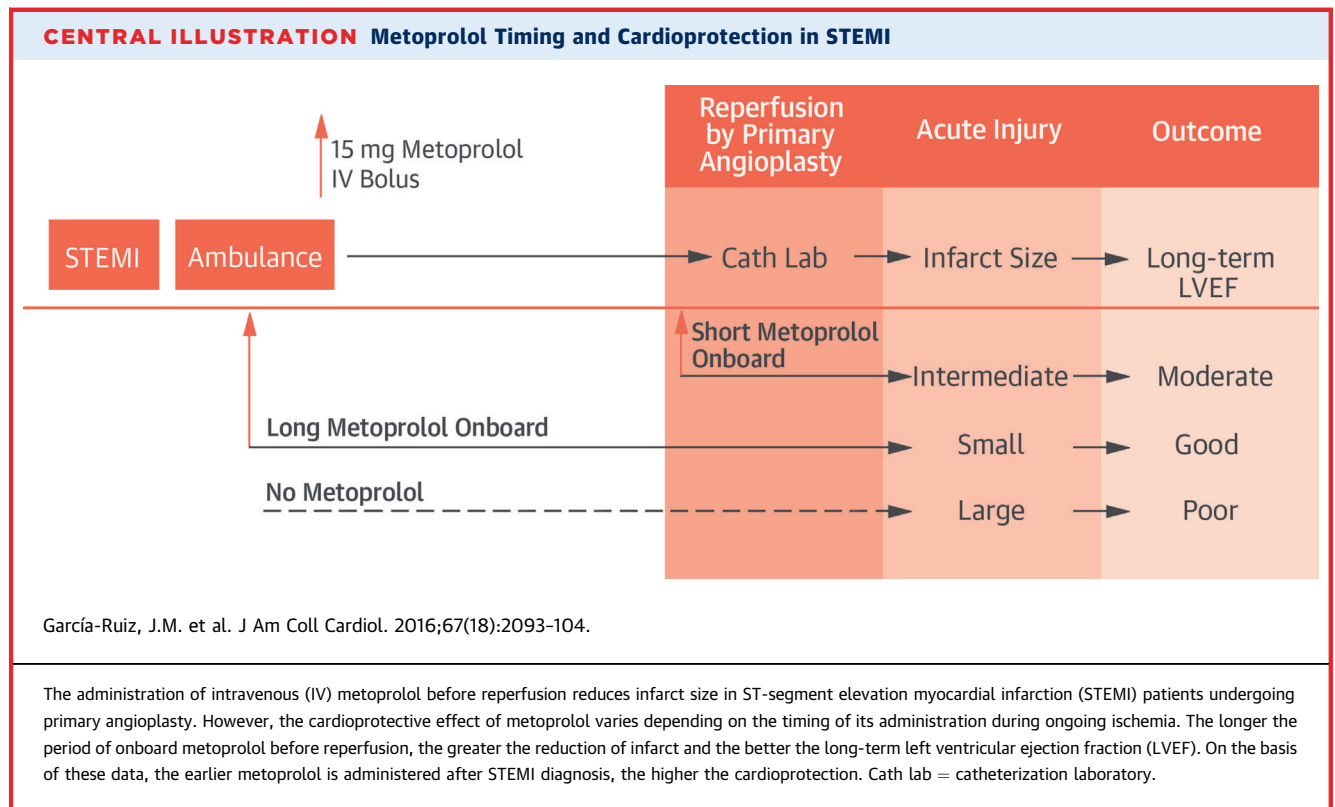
CENTRAL ILLUSTRATION Metoprolol Timing and Cardioprotection in STEMI

15 mg Metoprolol IV Bolus

Reperfusion by Primary Angioplasty

Acute Injury

Outcome

STEMI

Ambulance

Cath Lab

Infarct Size

Long-term LVEF

Short Metoprolol Onboard

Intermediate

Moderate

Long Metoprolol Onboard

Small

Good

No Metoprolol

Large

Poor

García-Ruiz, J.M. et al. J Am Coll Cardiol. 2016;67(18):2093–104.

The administration of intravenous (IV) metoprolol before reperfusion reduces infarct size in ST-segment elevation myocardial infarction (STEMI) patients undergoing primary angioplasty. However, the cardioprotective effect of metoprolol varies depending on the timing of its administration during ongoing ischemia. The longer the period of onboard metoprolol before reperfusion, the greater the reduction of infarct and the better the long-term left ventricular ejection fraction (LVEF). On the basis of these data, the earlier metoprolol is administered after STEMI diagnosis, the higher the cardioprotection. Cath lab = catheterization laboratory.